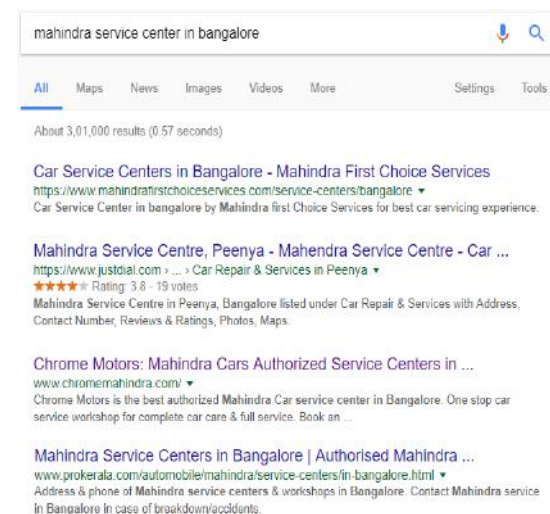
mahindra service center in bangalore

All Maps News Images Videos More Settings Tools

About 3,01,000 results (0.57 seconds)

Car Service Centers in Bangalore - Mahindra First Choice Services
https://www.mahindrafirstchoiceservices.com/service-centers/bangalore ▾
Car Service Center in bangalore by Mahindra first Choice Services for best car servicing experience.

Mahindra Service Centre, Peenya - Mahendra Service Centre - Car ...
https://www.justdial.com › ... › Car Repair & Services in Peenya ▾
★★★★★ Rating: 3.8 - 19 votes
Mahindra Service Centre in Peenya, Bangalore listed under Car Repair & Services with Address, Contact Number, Reviews & Ratings, Photos, Maps.

Chrome Motors: Mahindra Cars Authorized Service Centers in ...
www.chromemahindra.com/ ▾
Chrome Motors is the best authorized Mahindra Car service center in Bangalore. One stop car service workshop for complete car care & full service. Book an ...

Mahindra Service Centers in Bangalore | Authorised Mahindra ...
www.prokerala.com/automobile/mahindra/service-centers/in-bangalore.html ▾
Address & phone of Mahindra service centers & workshops in Bangalore. Contact Mahindra service in Bangalore in case of breakdown/accidents.